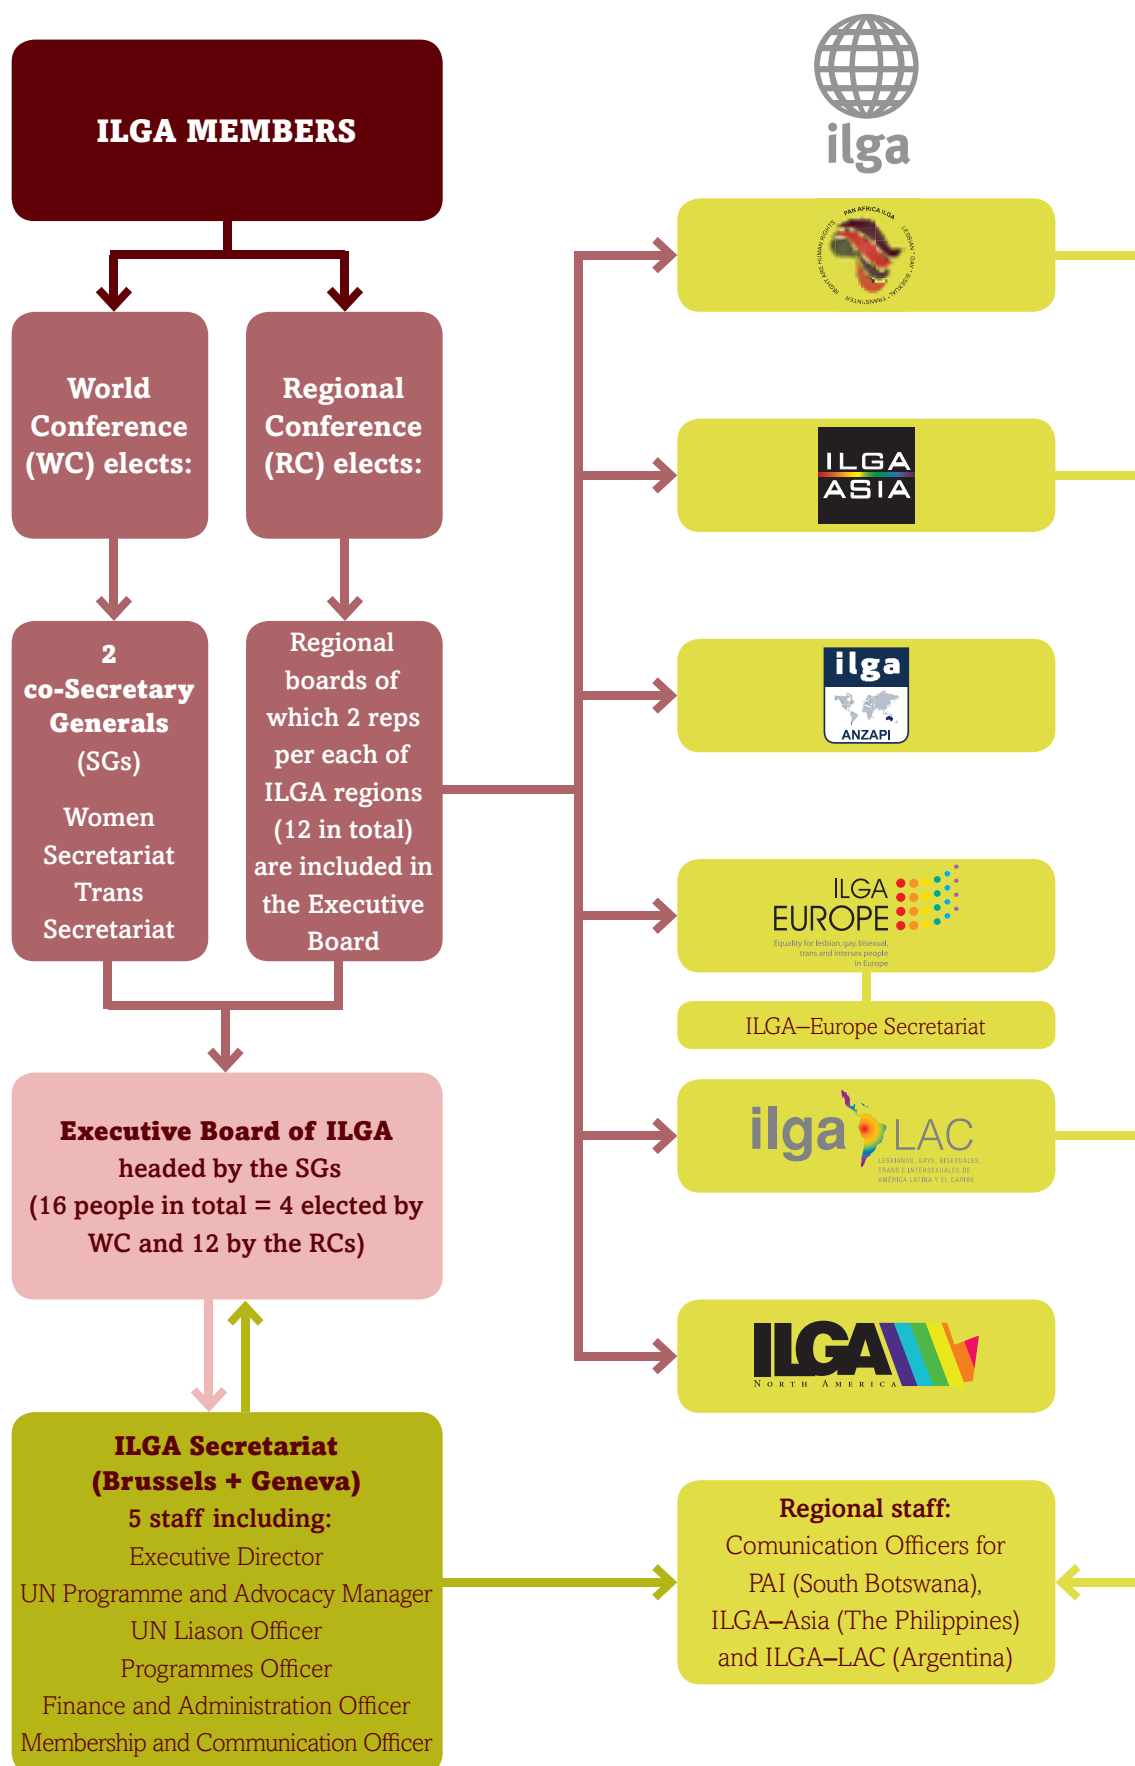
ilga

ILGA MEMBERS

World Conference (WC) elects:

Regional Conference (RC) elects:

2 co-Secretary Generals (SGs)

Women Secretariat
Trans Secretariat

Regional boards of which 2 reps per each of ILGA regions (12 in total) are included in the Executive Board

Executive Board of ILGA
headed by the SGs
(16 people in total = 4 elected by WC and 12 by the RCs)

ILGA Secretariat (Brussels + Geneva)
5 staff including:
Executive Director
UN Programme and Advocacy Manager
UN Liason Officer
Programmes Officer
Finance and Administration Officer
Membership and Communication Officer

PAN AFRICA ILGA
RIGHTS ARE HUMAN RIGHTS
LESBIAN · GAY · BISEXUAL · TRANSGENDER · INTERSEX

ILGA ASIA

ilga ANZAPI

ILGA EUROPE
Equality for lesbian, gay, bisexual, trans and intersex people in Europe

ILGA–Europe Secretariat

ilga LAC
LESBIANAS, GAYS, BISEXUALES, TRANS E INTERSEXUALES DE AMÉRICA LATINA Y EL CARIBE

ILGA
NORTH AMERICA

Regional staff:
Comunication Officers for PAI (South Botswana), ILGA–Asia (The Philippines) and ILGA–LAC (Argentina)